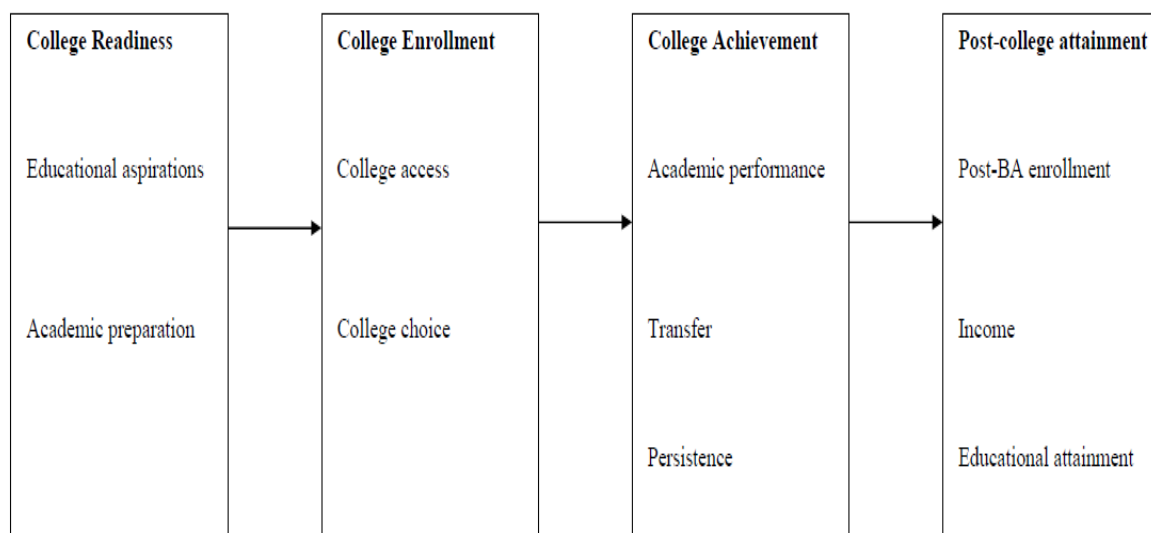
College Readiness

Educational aspirations

Academic preparation

College Enrollment

College access

College choice

College Achievement

Academic performance

Transfer

Persistence

Post-college attainment

Post-BA enrollment

Income

Educational attainment